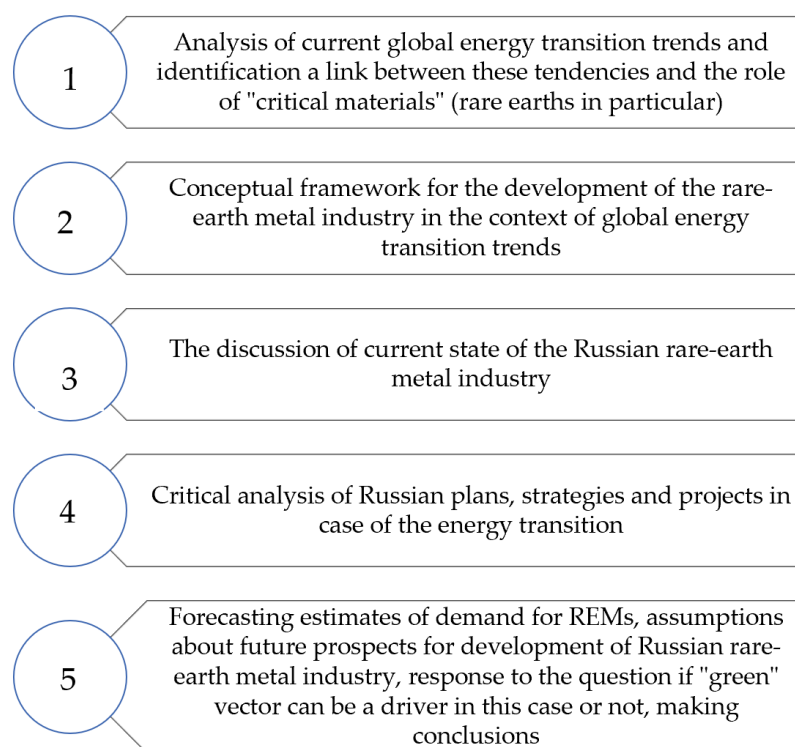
1

Analysis of current global energy transition trends and identification a link between these tendencies and the role of "critical materials" (rare earths in particular)

2

Conceptual framework for the development of the rare-earth metal industry in the context of global energy transition trends

3

The discussion of current state of the Russian rare-earth metal industry

4

Critical analysis of Russian plans, strategies and projects in case of the energy transition

5

Forecasting estimates of demand for REMs, assumptions about future prospects for development of Russian rare-earth metal industry, response to the question if "green" vector can be a driver in this case or not, making conclusions